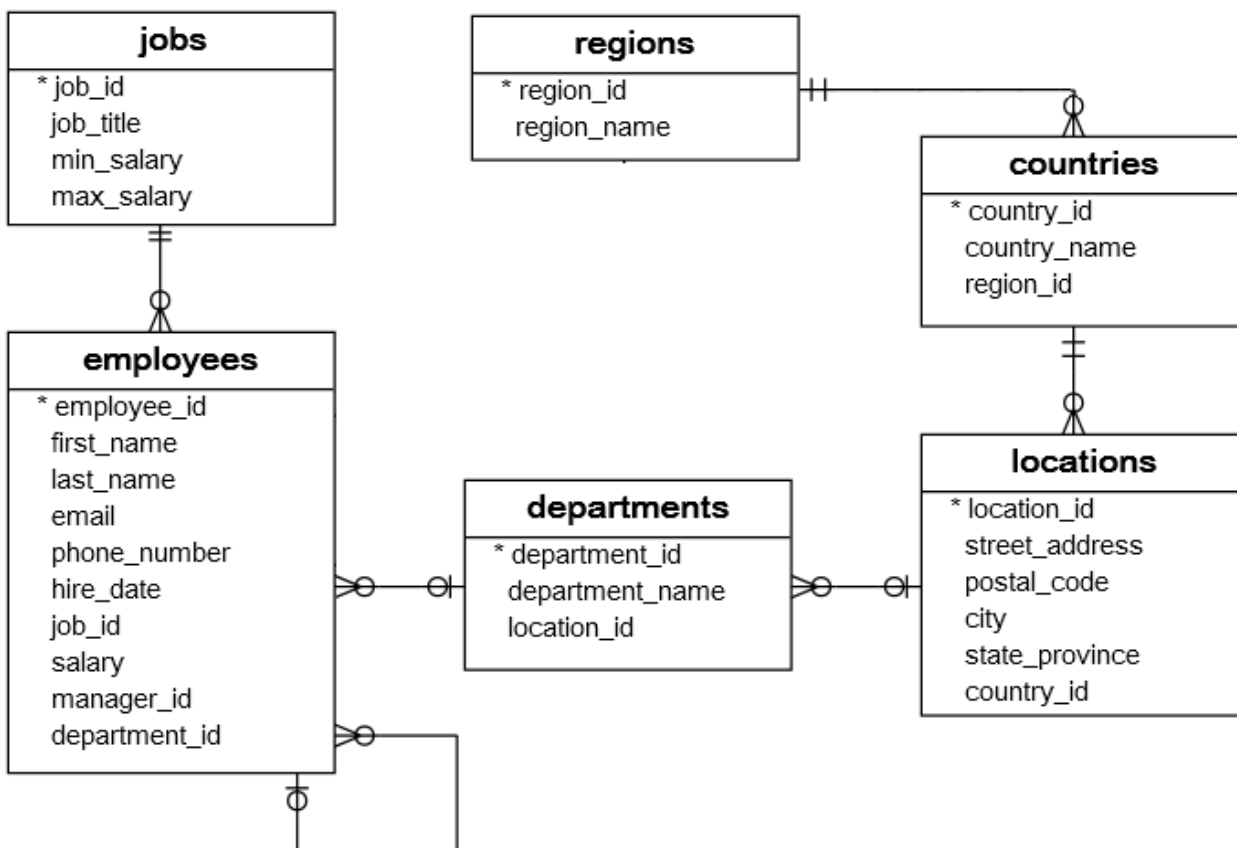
jobs
* job_id
job_title
min_salary
max_salary

regions
* region_id
region_name

countries
* country_id
country_name
region_id

employees
* employee_id
first_name
last_name
email
phone_number
hire_date
job_id
salary
manager_id
department_id

departments
* department_id
department_name
location_id

locations
* location_id
street_address
postal_code
city
state_province
country_id